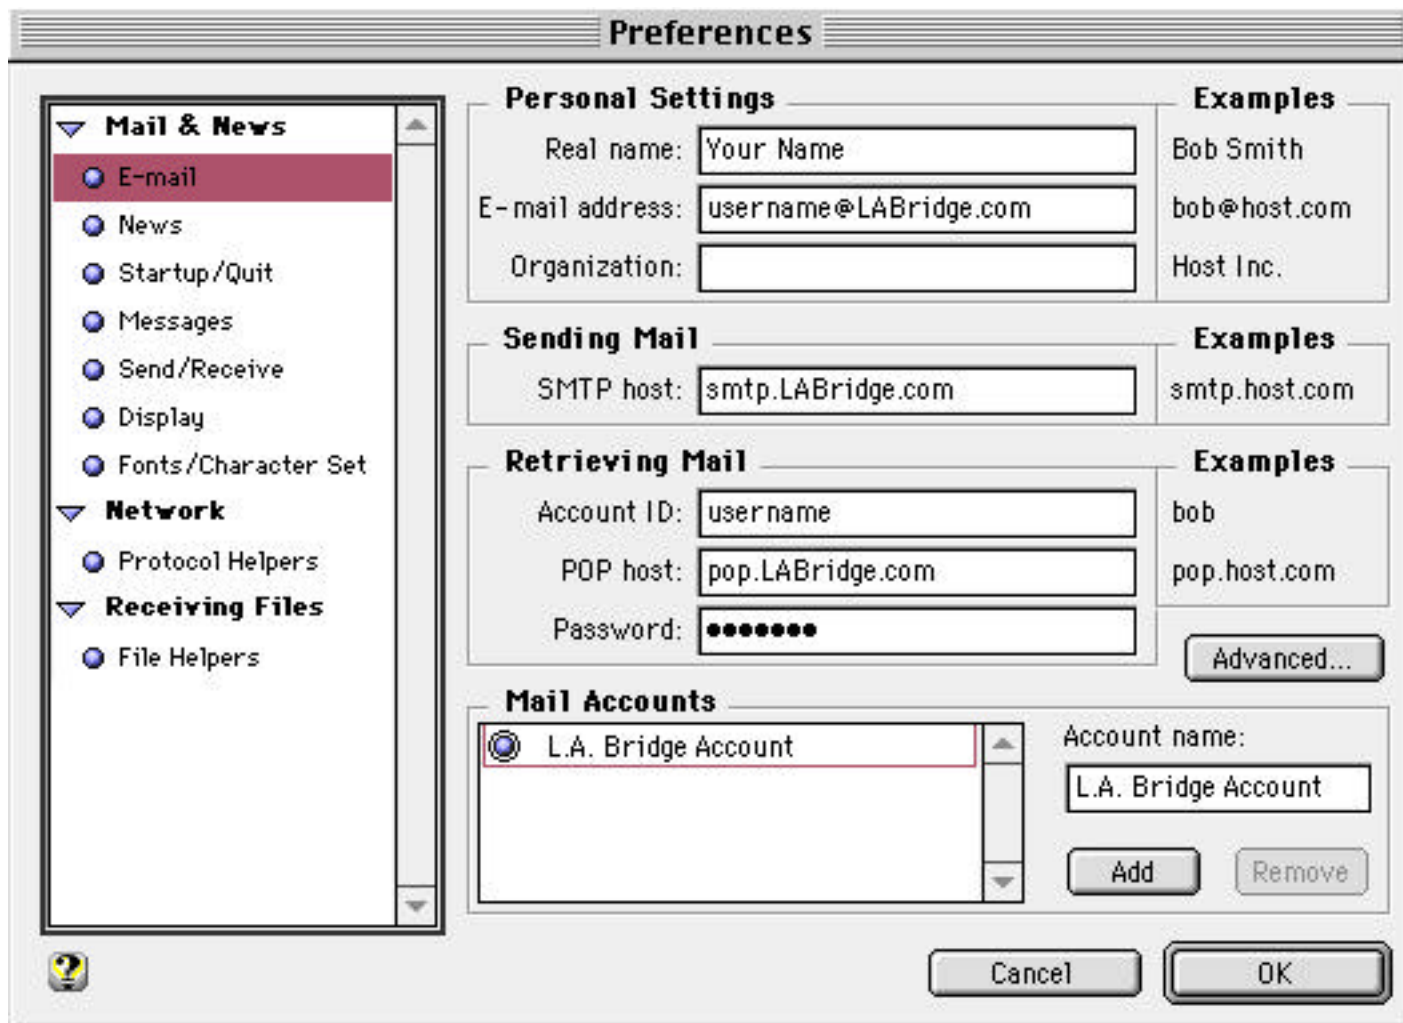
Preferences

Mail & News
E-mail
News
Startup/Quit
Messages
Send/Receive
Display
Fonts/Character Set
Network
Protocol Helpers
Receiving Files
File Helpers

Personal Settings
Examples
Real name: Your Name
Bob Smith
E-mail address: username@LABridge.com
bob@host.com
Organization:
Host Inc.

Sending Mail
Examples
SMTP host: smtp.LABridge.com
smtp.host.com

Retrieving Mail
Examples
Account ID: username
bob
POP host: pop.LABridge.com
pop.host.com
Password: ••••••••
Advanced...

Mail Accounts
L.A. Bridge Account
Account name:
L.A. Bridge Account
Add
Remove

?
Cancel
OK